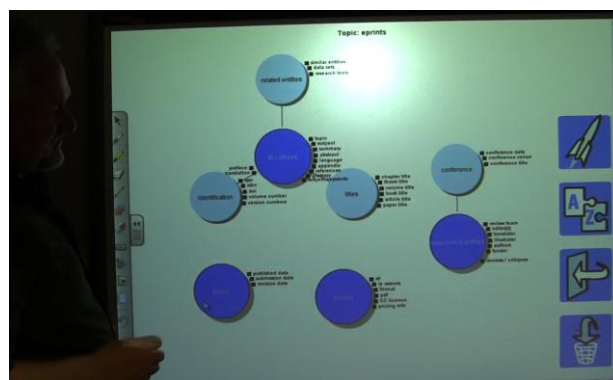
Topic: eprints

related entities
similar entities
data sets
research team

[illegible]
topic
subject
summary
abstract
language
appendix
references
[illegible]
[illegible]

identification
preface
translation
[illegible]
isbn
doi
volume number
version number

titles
chapter title
thesis title
volume title
book title
article title
paper title

conference
conference date
conference venue
conference title

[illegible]
review team
editor
translator
illustrator
authors
funder
review / critique

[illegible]
published date
submission date
revision date

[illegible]
url
ip license
format
pdf
CC license
pricing info